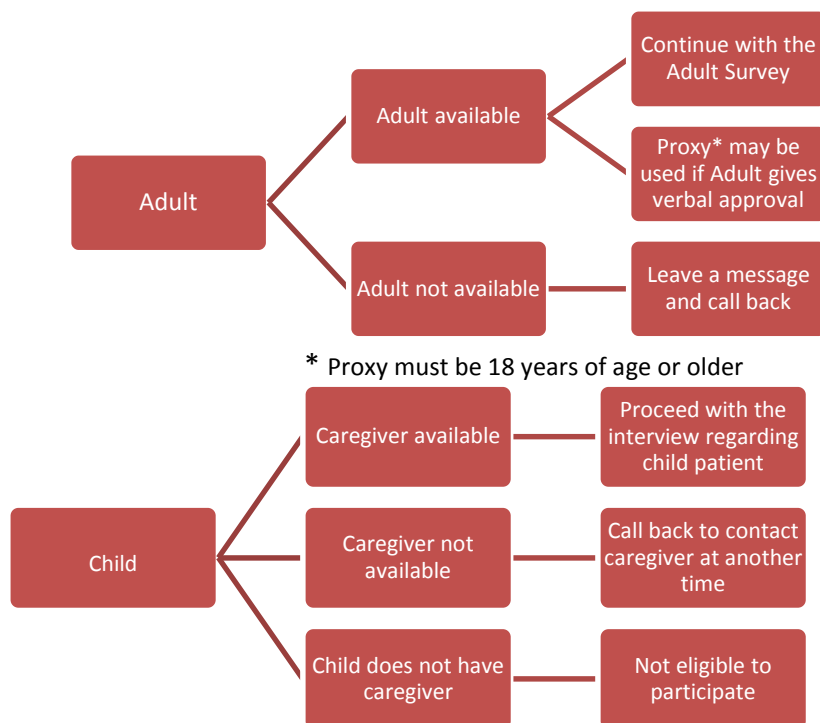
Adult

Adult available

Continue with the Adult Survey

Proxy* may be used if Adult gives verbal approval

Adult not available

Leave a message and call back

* Proxy must be 18 years of age or older

Child

Caregiver available

Proceed with the interview regarding child patient

Caregiver not available

Call back to contact caregiver at another time

Child does not have caregiver

Not eligible to participate